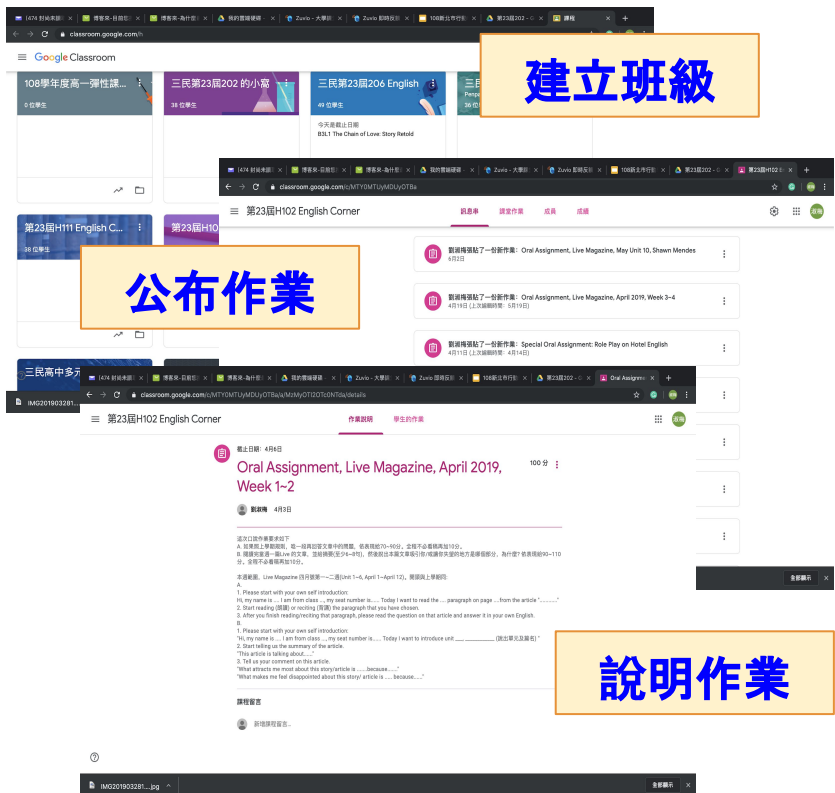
建立班級

Google Classroom

108學年度高一彈性課...
0 位學生

三民第23屆202 的小窩
38 位學生

三民第23屆206 English
49 位學生

今天是截止日期
B3L1 The Chain of Love: Story Retold

第23屆H111 English C...
38 位學生

公布作業

classroom.google.com/c/MTY0MTUyMDUyOTBa

第23屆H102 English Corner

訊息串 課堂作業 成員 成績

劉淑梅張貼了一份新作業: Oral Assignment, Live Magazine, May Unit 10, Shawn Mendes
6月2日

劉淑梅張貼了一份新作業: Oral Assignment, Live Magazine, April 2019, Week 3~4
4月19日 (上次編輯時間: 5月19日)

劉淑梅張貼了一份新作業: Special Oral Assignment: Role Play on Hotel English
4月11日 (上次編輯時間: 4月14日)

三民高中多元

IMG201903281....jpg

classroom.google.com/c/MTY0MTUyMDUyOTBa/a/MzMyOTI2OTc0NTda/details

第23屆H102 English Corner

作業說明 學生的作業

截止日期: 4月6日

Oral Assignment, Live Magazine, April 2019, Week 1~2

100 分

劉淑梅 4月3日

說明作業

A.
1. Please start with your own self introduction:
Hi, my name is .... I am from class ..., my seat number is..... Today I want to read the ... paragraph on page ... from the article "..........."
2. Start reading (朗讀) or reciting (背誦) the paragraph that you have chosen.
3. After you finish reading/reciting that paragraph, please read the question on that article and answer it in your own English.
B.
1. Please start with your own self introduction:
"Hi, my name is .... I am from class ..., my seat number is..... Today I want to introduce unit ____ ________ "
2. Start telling us the summary of the article.
"This article is talking about......"
3. Tell us your comment on this article.
"What attracts me most about this story/article is .......because......"
"What makes me feel disappointed about this story/ article is ...... because......"

課程留言

新增課程留言...

IMG201903281....jpg

全部顯示